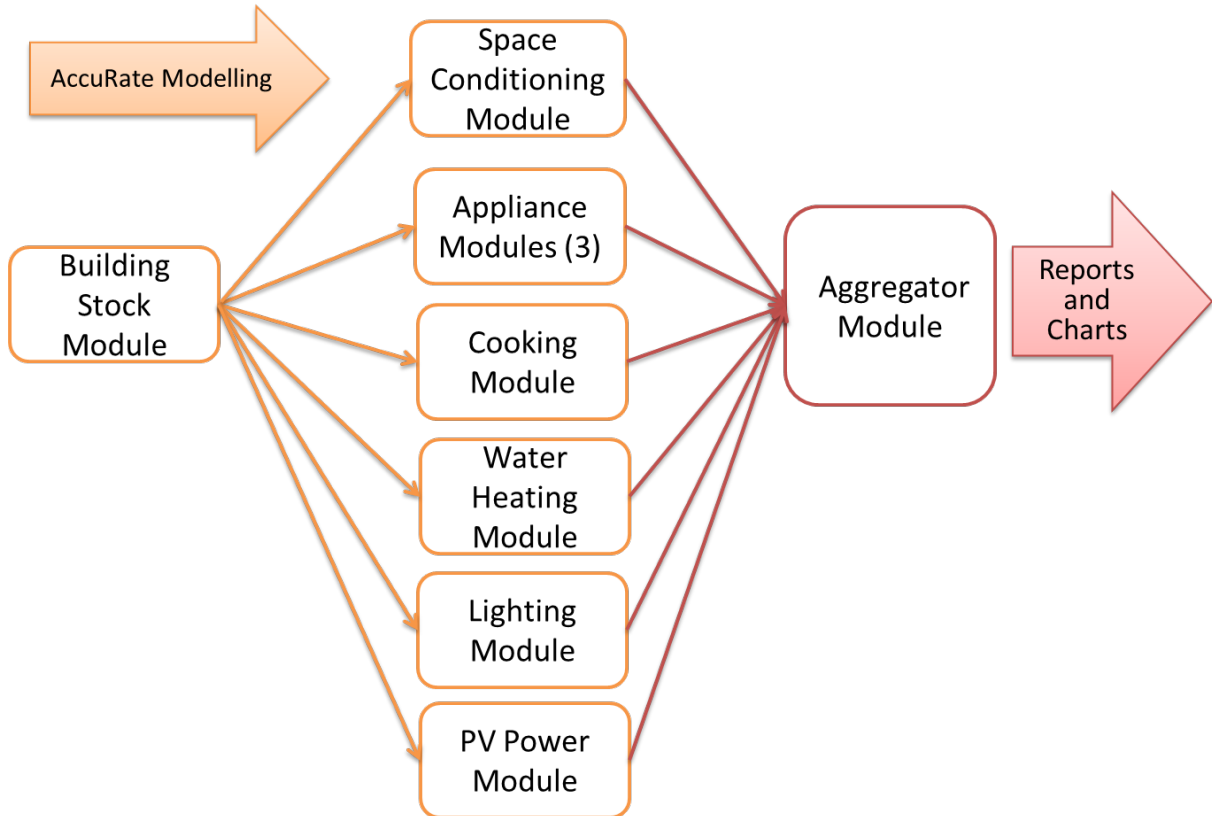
AccuRate Modelling

Building Stock Module

Space Conditioning Module

Appliance Modules (3)

Cooking Module

Water Heating Module

Lighting Module

PV Power Module

Aggregator Module

Reports and Charts